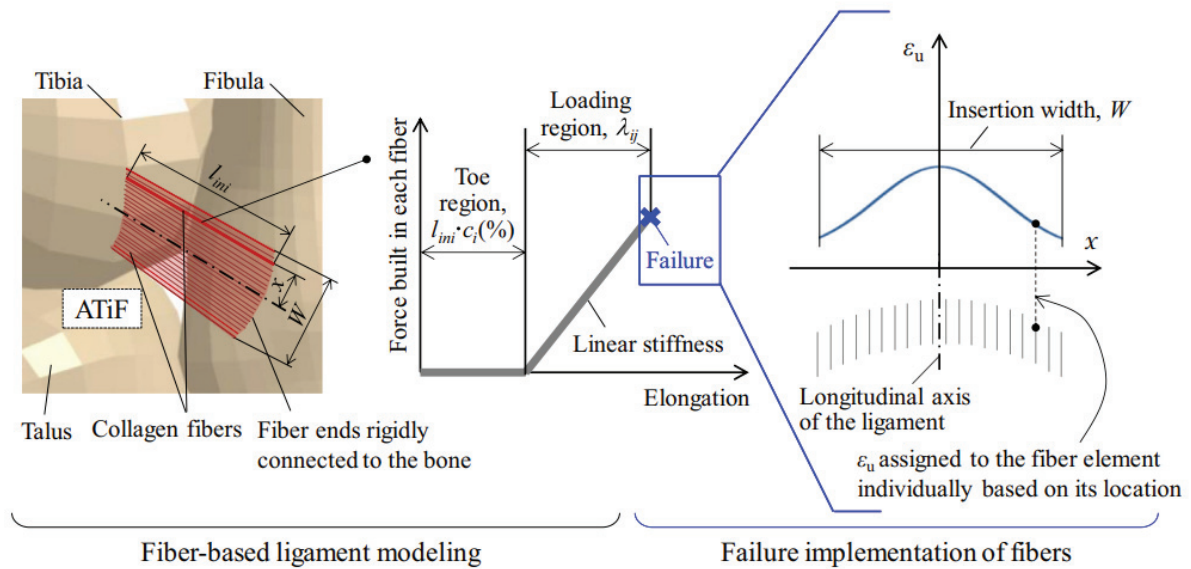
Tibia
Fibula
$l_{ini}$
$x$
$W$
ATiF
Talus
Collagen fibers
Fiber ends rigidly connected to the bone

Force built in each fiber
Toe region, $l_{ini} \cdot c_i(\%)$
Loading region, $\lambda_{ij}$
Failure
Linear stiffness
Elongation

$\varepsilon_u$
Insertion width, $W$
$x$
Longitudinal axis of the ligament
$\varepsilon_u$ assigned to the fiber element individually based on its location

Fiber-based ligament modeling
Failure implementation of fibers